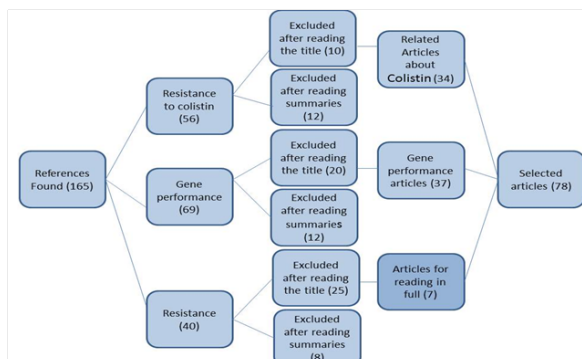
References Found (165)

Resistance to colistin (56)

Excluded after reading the title (10)

Excluded after reading summaries (12)

Related Articles about Colistin (34)

Gene performance (69)

Excluded after reading the title (20)

Excluded after reading summaries (12)

Gene performance articles (37)

Selected articles (78)

Resistance (40)

Excluded after reading the title (25)

Excluded after reading summaries (8)

Articles for reading in full (7)